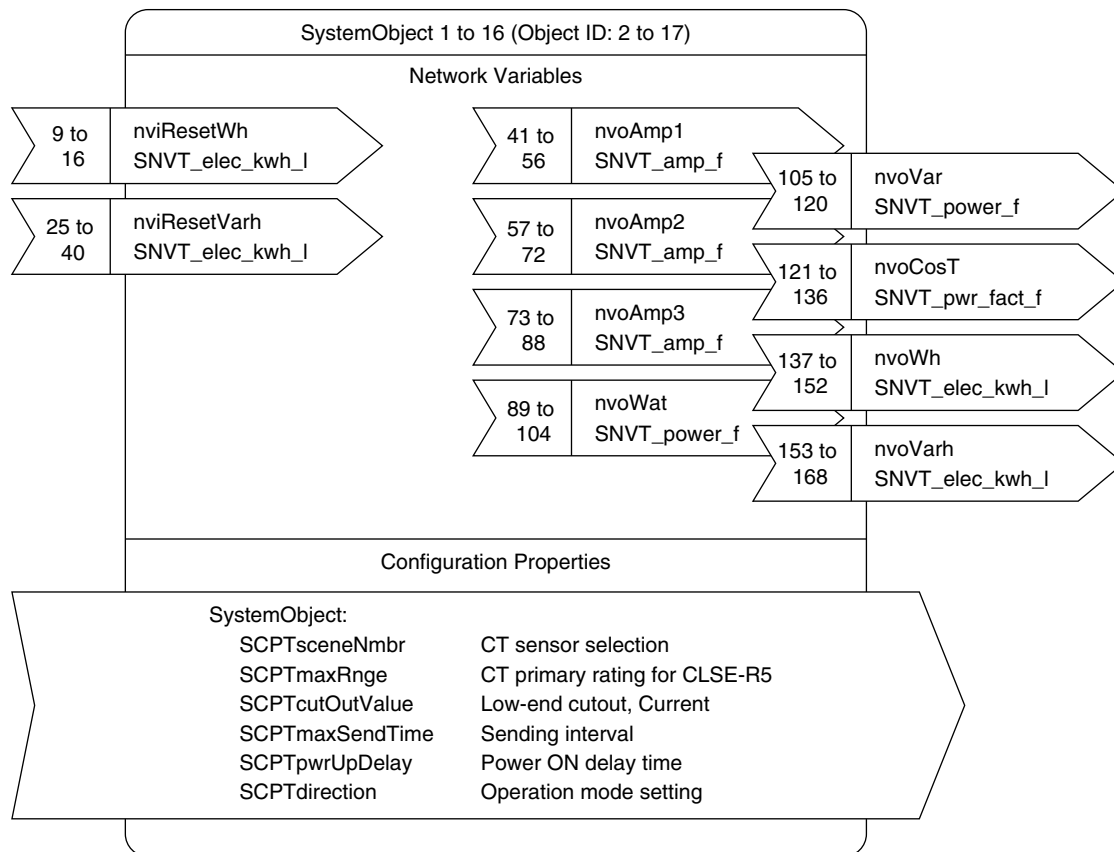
SystemObject 1 to 16 (Object ID: 2 to 17)

Network Variables

9 to 16 nviResetWh SNVT_elec_kwh_l

25 to 40 nviResetVarh SNVT_elec_kwh_l

41 to 56 nvoAmp1 SNVT_amp_f

57 to 72 nvoAmp2 SNVT_amp_f

73 to 88 nvoAmp3 SNVT_amp_f

89 to 104 nvoWat SNVT_power_f

105 to 120 nvoVar SNVT_power_f

121 to 136 nvoCosT SNVT_pwr_fact_f

137 to 152 nvoWh SNVT_elec_kwh_l

153 to 168 nvoVarh SNVT_elec_kwh_l

Configuration Properties

SystemObject:
SCPTsceneNmbr CT sensor selection
SCPTmaxRnge CT primary rating for CLSE-R5
SCPTcutOutValue Low-end cutout, Current
SCPTmaxSendTime Sending interval
SCPTpwrUpDelay Power ON delay time
SCPTdirection Operation mode setting